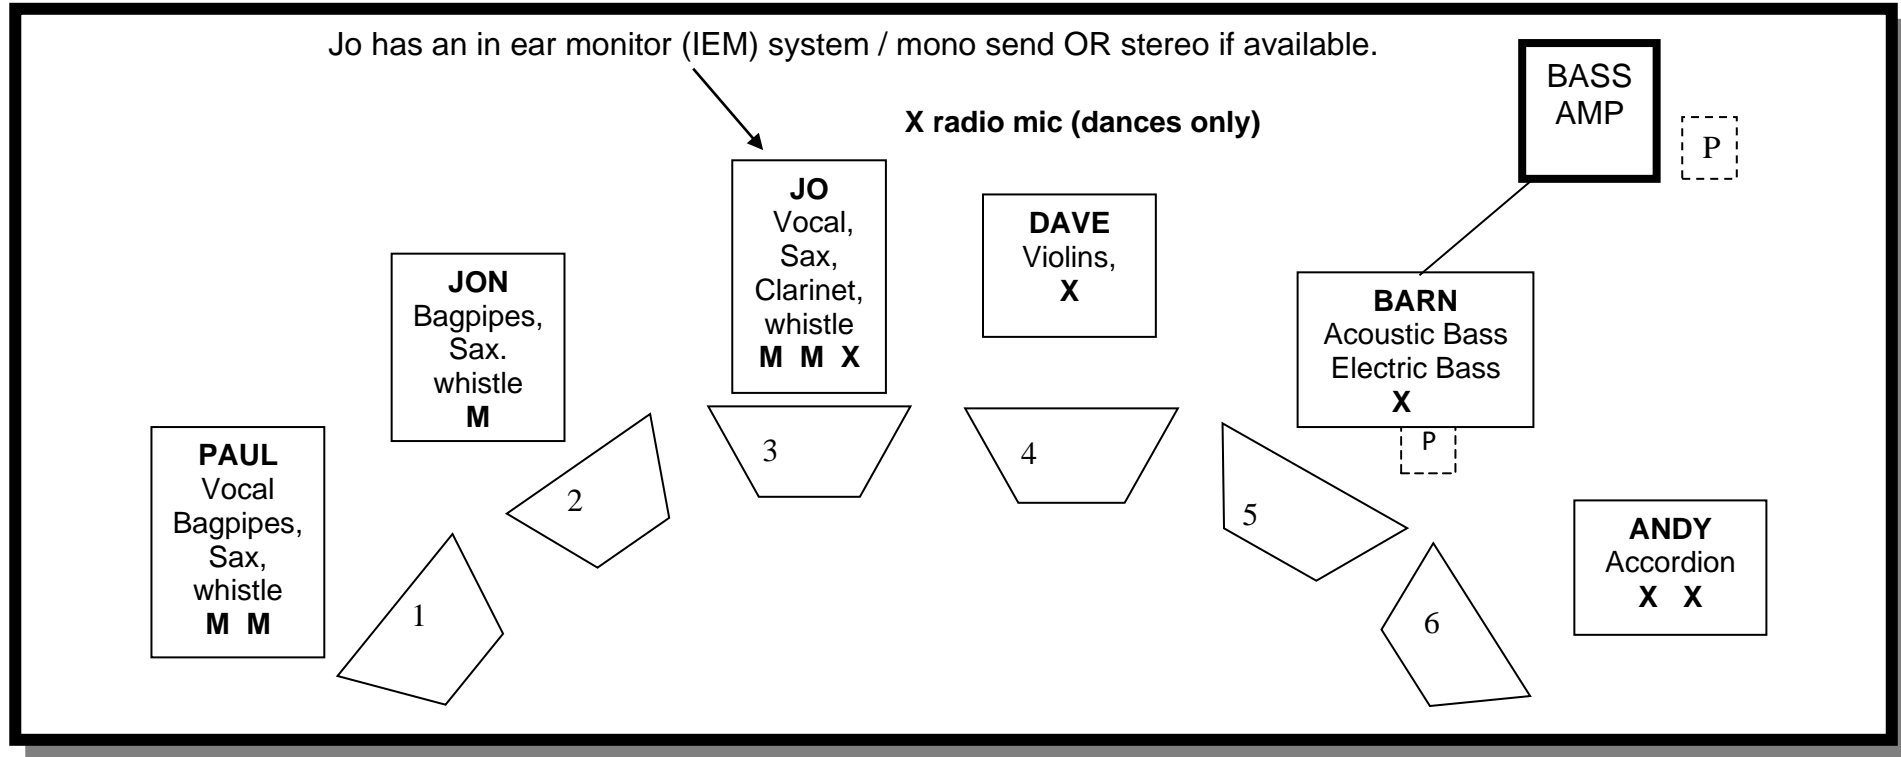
Jo has an in ear monitor (IEM) system / mono send OR stereo if available.

BASS AMP

P

X radio mic (dances only)

JO
Vocal,
Sax,
Clarinet,
whistle
M M X

DAVE
Violins,
X

JON
Bagpipes,
Sax.
whistle
M

BARN
Acoustic Bass
Electric Bass
X

P

PAUL
Vocal
Bagpipes,
Sax,
whistle
M M

3

4

2

5

ANDY
Accordion
X X

1

6